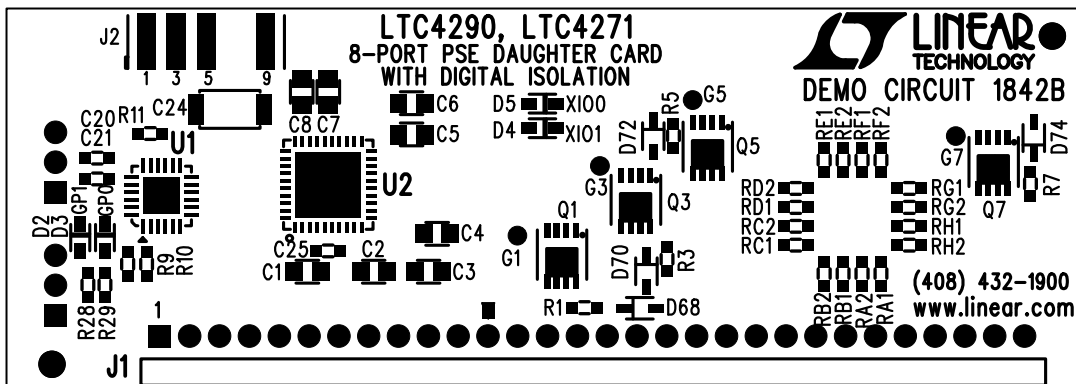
J2
1 3 5 9
LTC4290, LTC4271
8-PORT PSE DAUGHTER CARD
WITH DIGITAL ISOLATION
LINEAR
TECHNOLOGY
DEMO CIRCUIT 1842B
C24
C8 C7
C6
C5
D5 XIO0
D4 XIO1
R5
G5
C20 R11
C21
U1
U2
GP1
GP0
D2
D3
R9
R10
C25
C2
C1
C3
C4
G1
Q1
G3
Q3
D72
Q5
D70
R3
R1
D68
RE1
RE2
RF1
RF2
RD2
RD1
RC2
RC1
RG1
RG2
RH1
RH2
RB2
RB1
RA2
RA1
G7
D74
Q7
R7
R28
R29
(408) 432-1900
www.linear.com
1
J1